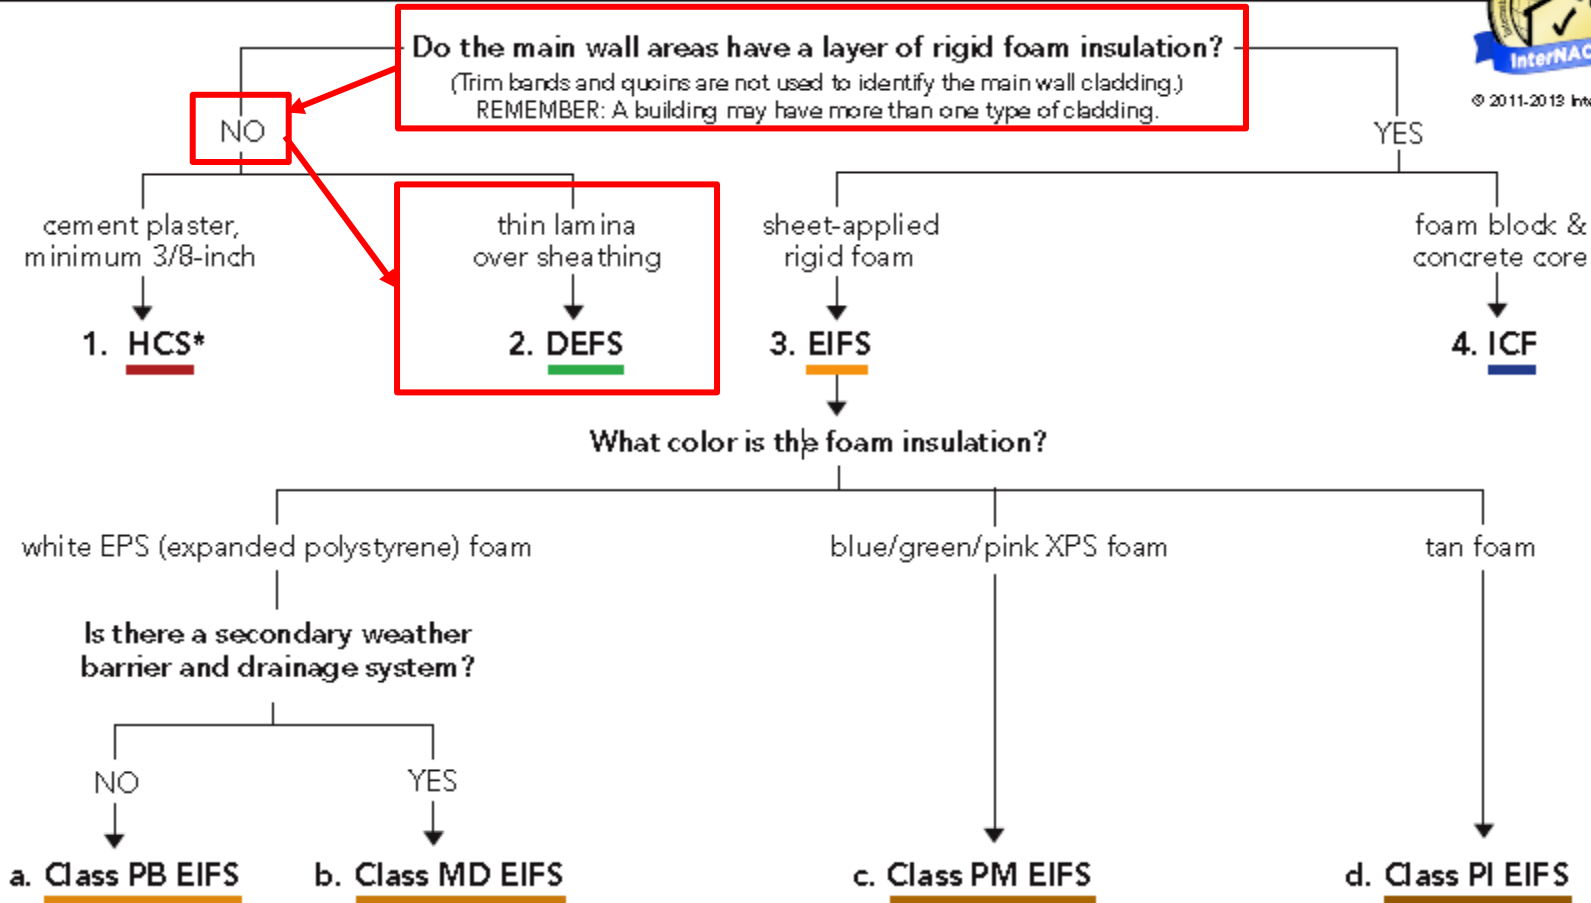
Do the main wall areas have a layer of rigid foam insulation?
(Trim bands and quoins are not used to identify the main wall cladding.)
REMEMBER: A building may have more than one type of cladding.

InterNAC
© 2011-2013 Int

NO

YES

cement plaster, minimum 3/8-inch

1. HCS*

thin lamina over sheathing

2. DEFS

sheet-applied rigid foam

3. EIFS

foam block & concrete core

4. ICF

What color is the foam insulation?

white EPS (expanded polystyrene) foam

blue/green/pink XPS foam

tan foam

Is there a secondary weather barrier and drainage system?

NO

YES

a. Class PB EIFS

b. Class MD EIFS

c. Class PM EIFS

d. Class PI EIFS